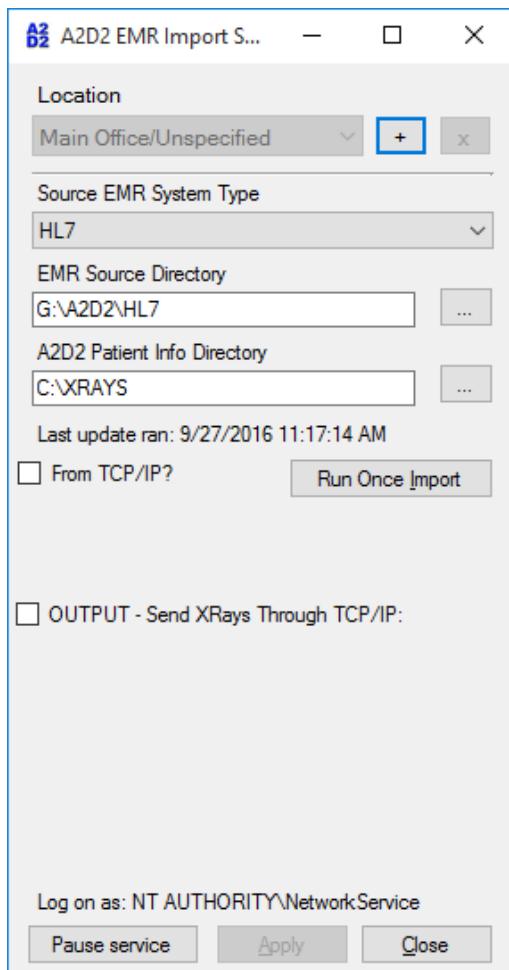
A2D2 A2D2 EMR Import S...

Location

Main Office/Unspecified

+

x

Source EMR System Type

HL7

EMR Source Directory

G:\A2D2\HL7

...

A2D2 Patient Info Directory

C:\XRAYS

...

Last update ran: 9/27/2016 11:17:14 AM

From TCP/IP?

Run Once Import

OUTPUT - Send XRays Through TCP/IP:

Log on as: NT AUTHORITY\NetworkService

Pause service

Apply

Close